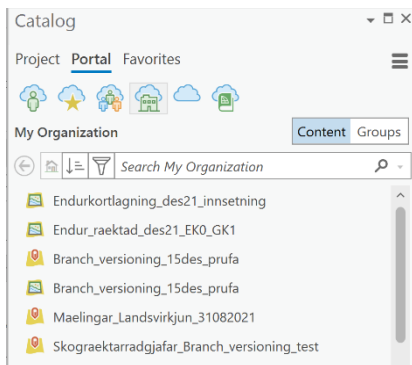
Catalog

Project Portal Favorites

My Organization

Content Groups

Search My Organization

Endurkortlagning_des21_innsetning

Endur_raektad_des21_EK0_GK1

Branch_versioning_15des_prufa

Branch_versioning_15des_prufa

Maelingar_Landsvirkjun_31082021

Skograektarradgjafar_Branch_versioning_test